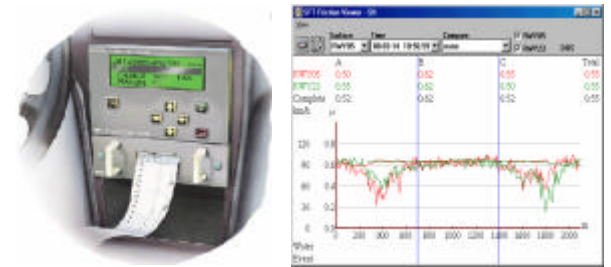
SFT Friction Viewer - SH
View
Surface
Time
Compare
RWY05
08-03-14 10:58:59
none
RWY05
RWY23
A
B
C
Total
RWY05
0.50
0.52
0.55
0.55
RWY23
0.55
0.52
0.50
0.55
Complete
0.52
0.52
0.52
0.55
km/t
μ
120
0.8
80
0.6
40
0.4
0.2
0
0
200
300
400
500
600
800
1000
1200
1400
1600
1800
2000
Water
Event